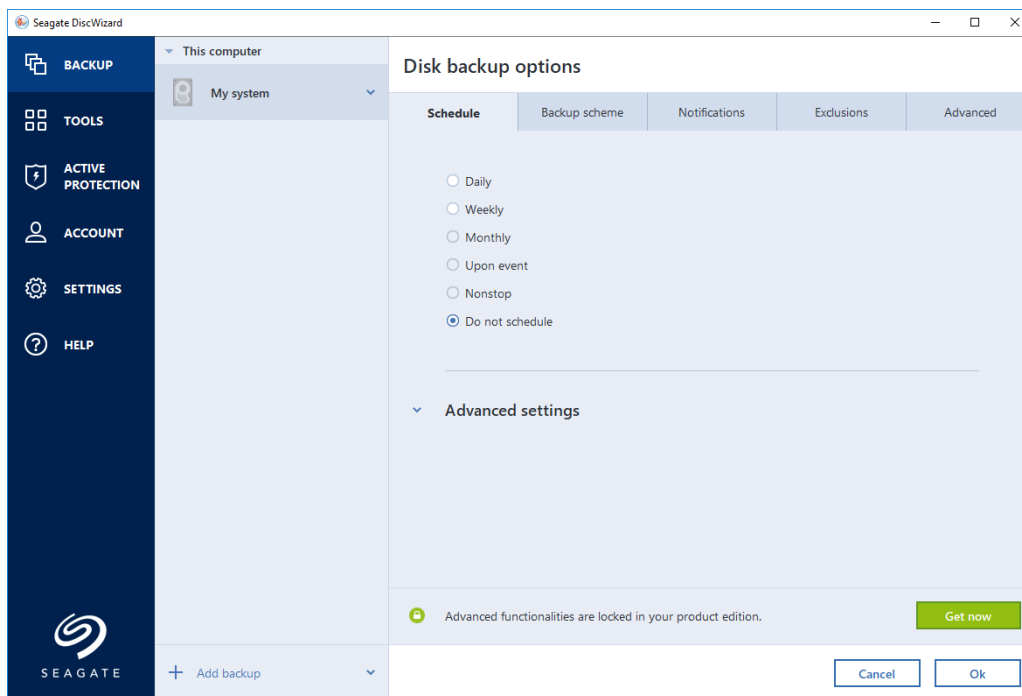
Seagate DiscWizard

BACKUP
TOOLS
ACTIVE PROTECTION
ACCOUNT
SETTINGS
HELP

SEAGATE

This computer
My system

Add backup

Disk backup options

Schedule | Backup scheme | Notifications | Exclusions | Advanced

Daily
Weekly
Monthly
Upon event
Nonstop
Do not schedule

Advanced settings

Advanced functionalities are locked in your product edition.

Get now

Cancel
Ok